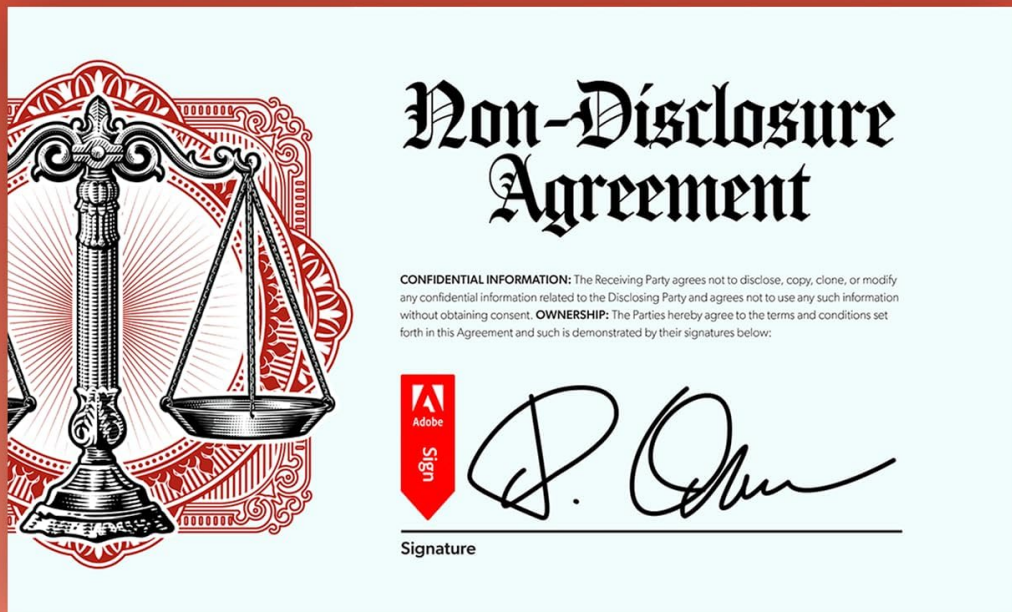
Non-Disclosure Agreement

CONFIDENTIAL INFORMATION: The Receiving Party agrees not to disclose, copy, clone, or modify any confidential information related to the Disclosing Party and agrees not to use any such information without obtaining consent. OWNERSHIP: The Parties hereby agree to the terms and conditions set forth in this Agreement and such is demonstrated by their signatures below:

Adobe
Sign

Signature